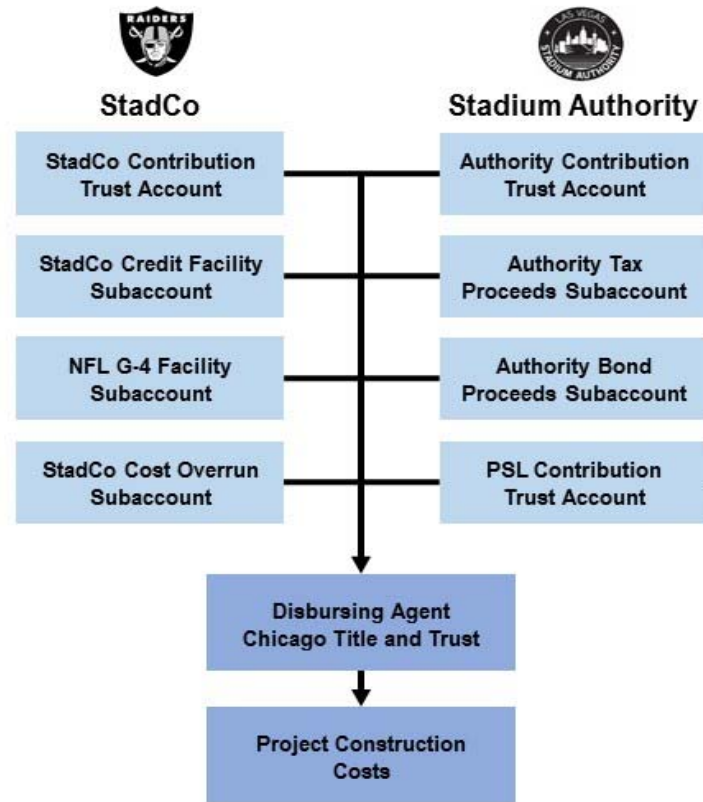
RAIDERS

LAS VEGAS STADIUM AUTHORITY

StadCo

Stadium Authority

StadCo Contribution Trust Account

Authority Contribution Trust Account

StadCo Credit Facility Subaccount

Authority Tax Proceeds Subaccount

NFL G-4 Facility Subaccount

Authority Bond Proceeds Subaccount

StadCo Cost Overrun Subaccount

PSL Contribution Trust Account

Disbursing Agent Chicago Title and Trust

Project Construction Costs